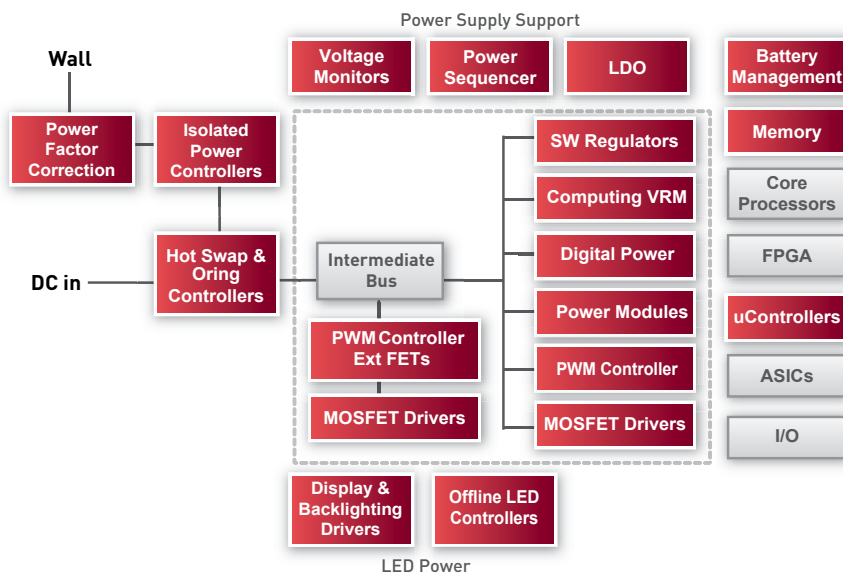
Power Supply Support

Wall

Voltage Monitors

Power Sequencer

LDO

Battery Management

Power Factor Correction

Isolated Power Controllers

SW Regulators

Memory

Computing VRM

Core Processors

DC in

Hot Swap & Oring Controllers

Intermediate Bus

Digital Power

FPGA

Power Modules

uControllers

PWM Controller Ext FETs

PWM Controller

ASICs

MOSFET Drivers

MOSFET Drivers

I/O

Display & Backlighting Drivers

Offline LED Controllers

LED Power